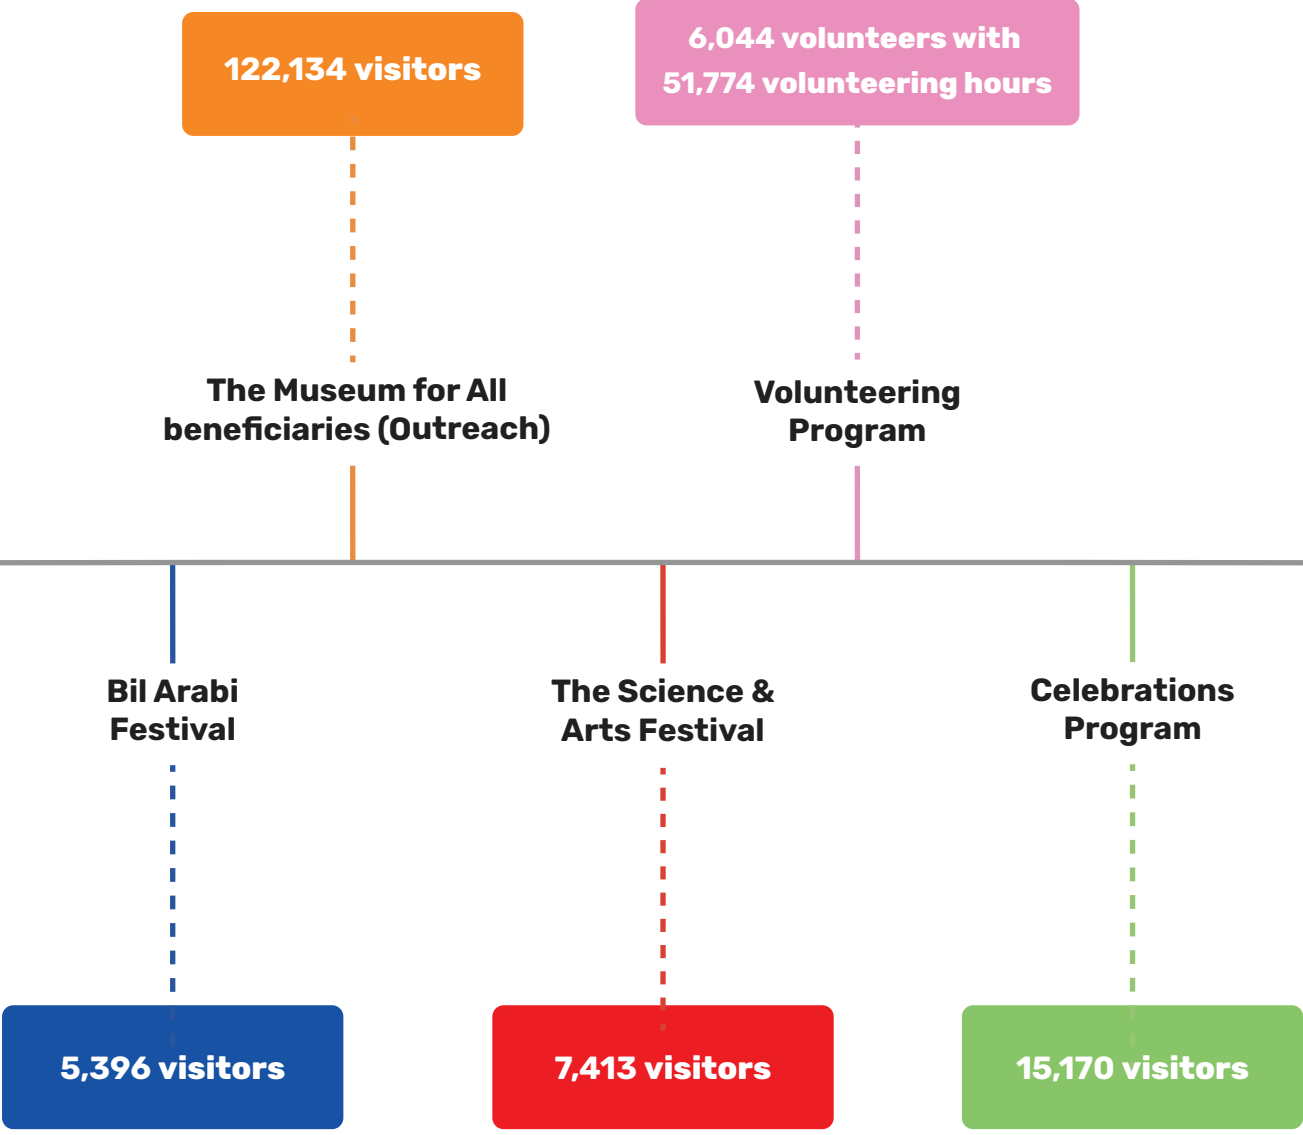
122,134 visitors

6,044 volunteers with 51,774 volunteering hours

The Museum for All beneficiaries (Outreach)

Volunteering Program

Bil Arabi Festival

The Science & Arts Festival

Celebrations Program

5,396 visitors

7,413 visitors

15,170 visitors